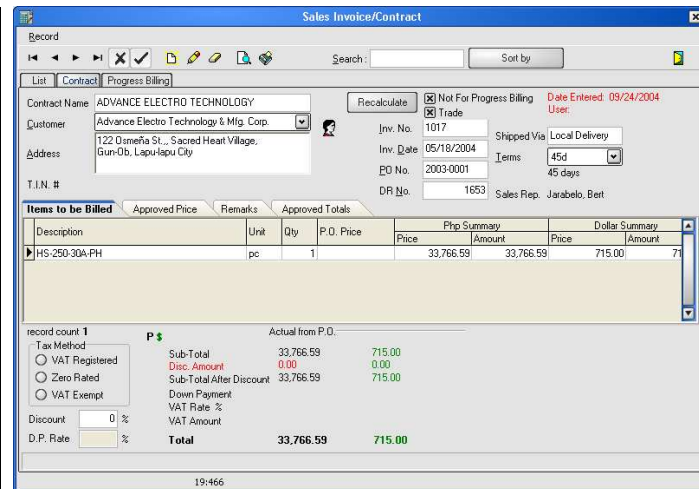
Sales Invoice/Contract

Record

Search : Sort by

List Contract Progress Billing

Contract Name ADVANCE ELECTRO TECHNOLOGY

Customer Advance Electro Technology & Mfg. Corp.

Address 122 Osmeña St., Sacred Heart Village, Gun-Ob, Lapu-lapu City

T.I.N. #

Recalculate

☒ Not For Progress Billing
☒ Trade

Date Entered: 09/24/2004
User:

Inv. No. 1017

Inv. Date 05/18/2004

PO No. 2003-0001

DR No. 1653

Shipped Via Local Delivery

Terms 45d
45 days

Sales Rep. Jarabelo, Bert

Items to be Billed | Approved Price | Remarks | Approved Totals

| Description | Unit | Qty | P.O. Price | Php Summary Price | Php Summary Amount | Dollar Summary Price | Dollar Summary Amount |
|---|---|---|---|---|---|---|---|
| HS-250-30A-PH | pc | 1 | | 33,766.59 | 33,766.59 | 715.00 | 71 |

record count 1

Tax Method
VAT Registered
Zero Rated
VAT Exempt

Discount 0 %

D.P. Rate %

P $

Actual from P.O.

Sub-Total 33,766.59 715.00
Disc. Amount 0.00 0.00
Sub-Total After Discount 33,766.59 715.00
Down Payment
VAT Rate %
VAT Amount

Total 33,766.59 715.00

19:466